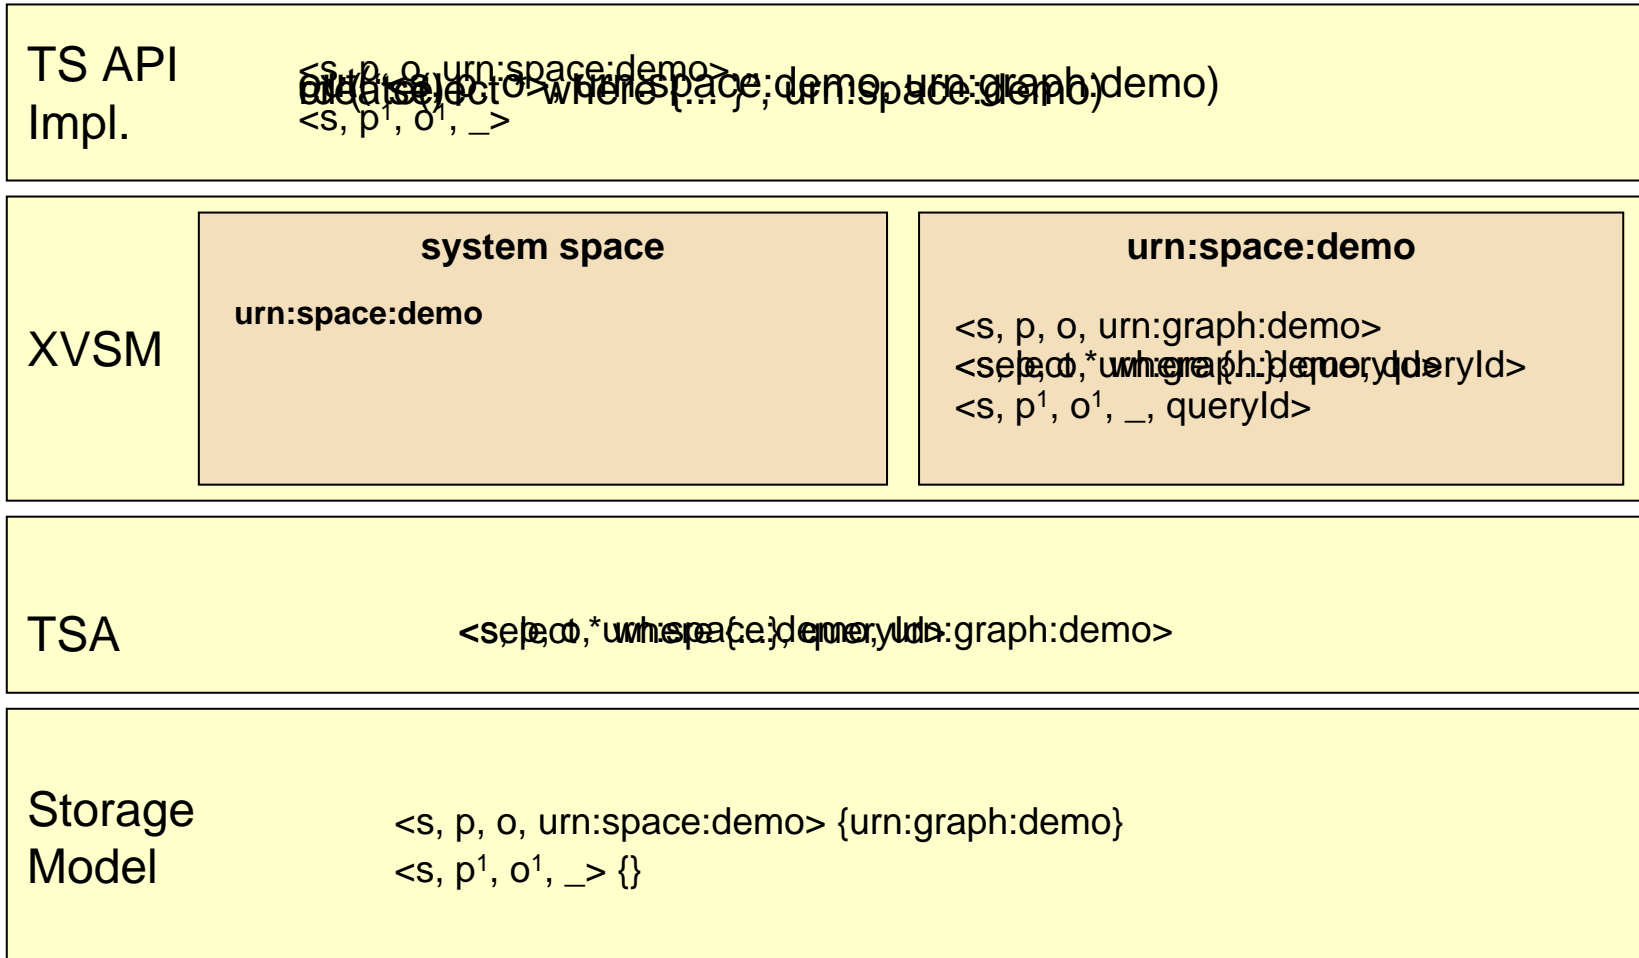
TS API Impl.

<s, p, o, urn:space:demo>

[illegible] where {... }, urn:space:demo, urn:graph:demo)

<s, $p^1$, $o^1$, _>

XVSM

system space

urn:space:demo

urn:space:demo

<s, p, o, urn:graph:demo>

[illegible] queryId>

<s, $p^1$, $o^1$, _, queryId>

TSA

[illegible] urn:graph:demo>

Storage Model

<s, p, o, urn:space:demo> {urn:graph:demo}

<s, $p^1$, $o^1$, _> {}